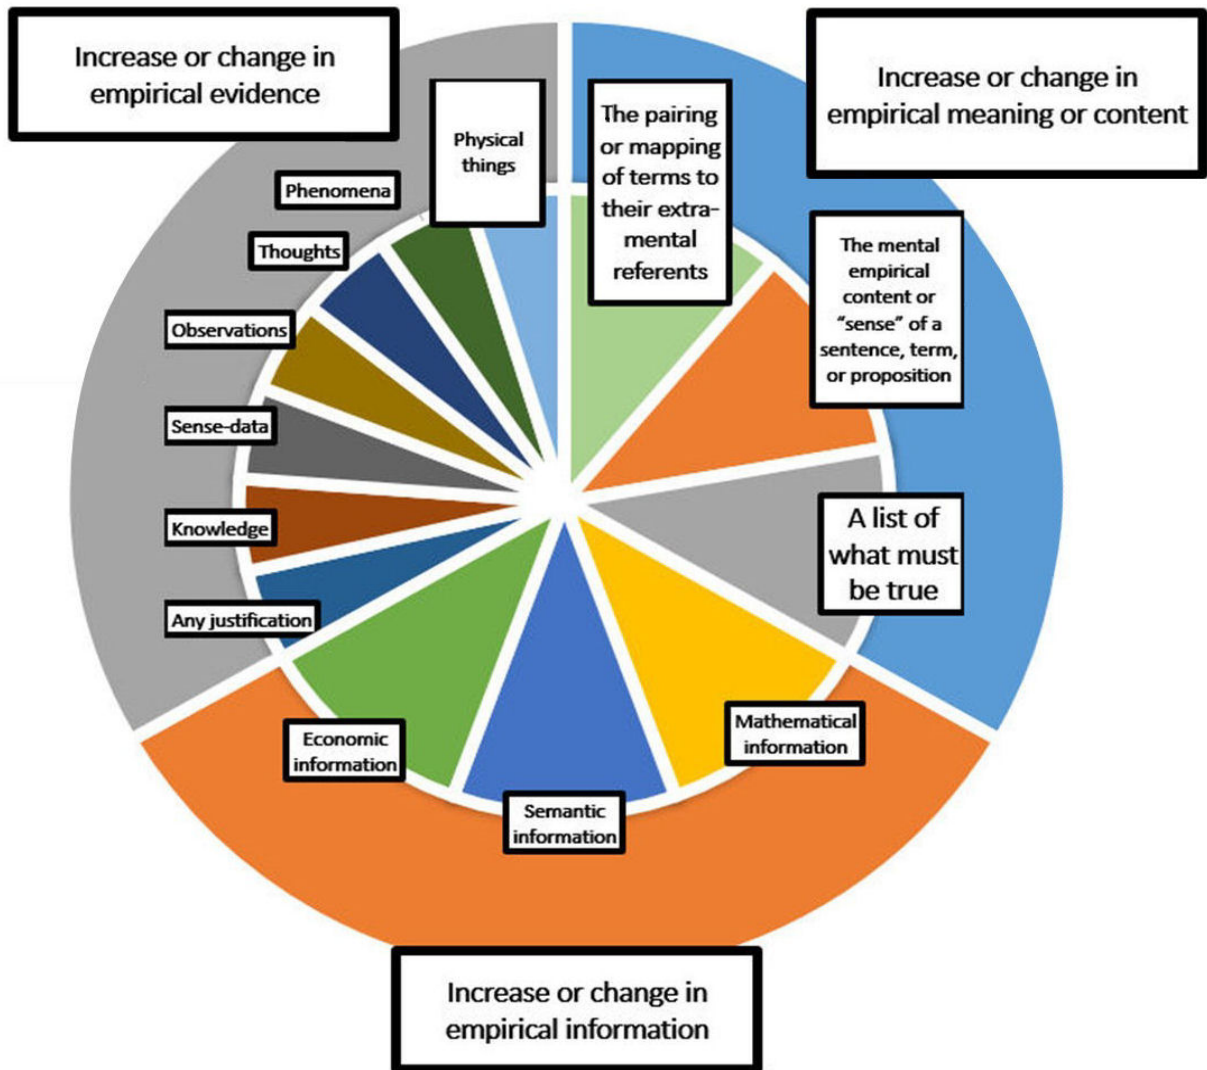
Increase or change in empirical evidence

Physical things

Phenomena

Thoughts

Observations

Sense-data

Knowledge

Any justification

The pairing or mapping of terms to their extramental referents

Increase or change in empirical meaning or content

The mental empirical content or "sense" of a sentence, term, or proposition

A list of what must be true

Mathematical information

Semantic information

Economic information

Increase or change in empirical information